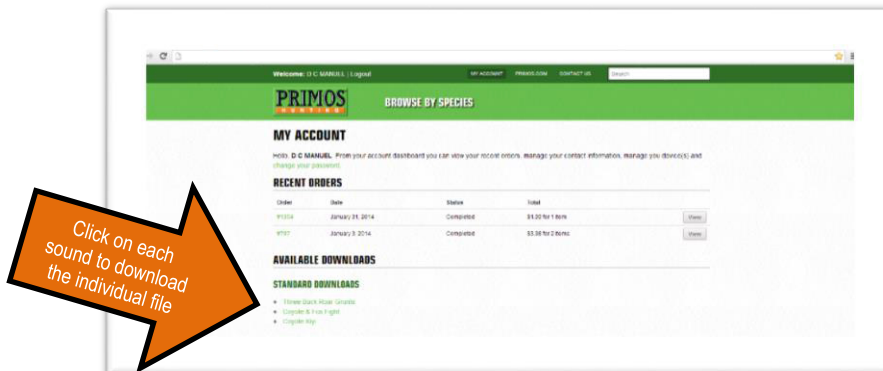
Welcome: D C MANUEL | Logout

MY ACCOUNT PRIMOS.COM CONTACT US Search

PRIMOS HUNTING

BROWSE BY SPECIES

MY ACCOUNT

Hello, D C MANUEL. From your account dashboard you can view your recent orders, manage your contact information, manage you device(s) and change your password.

RECENT ORDERS

| Order | Date | Status | Total | |
|---|---|---|---|---|
| 91314 | January 31, 2014 | Completed | $1.00 for 1 item | View |
| 9797 | January 3, 2014 | Completed | $3.98 for 2 items | View |

AVAILABLE DOWNLOADS

STANDARD DOWNLOADS

- Three Buck Rolo Grunts
- Coyote & Fox Fight
- Coyote Yip

Click on each sound to download the individual file